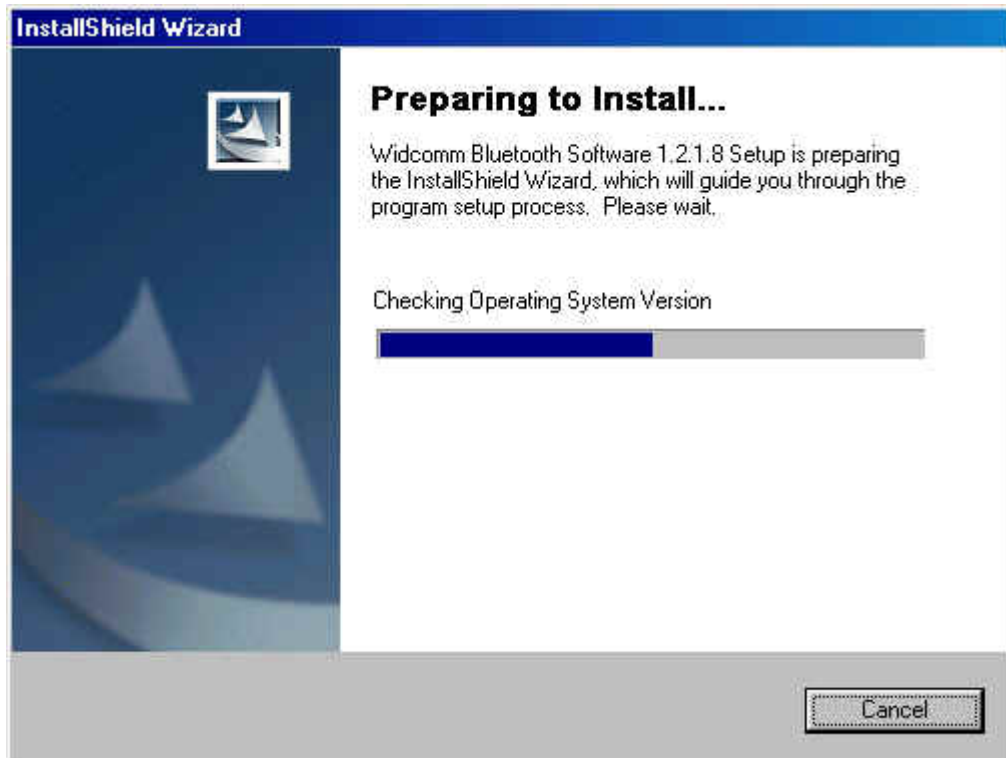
InstallShield Wizard

Preparing to Install...

Widcomm Bluetooth Software 1.2.1.8 Setup is preparing the InstallShield Wizard, which will guide you through the program setup process. Please wait.

Checking Operating System Version

Cancel